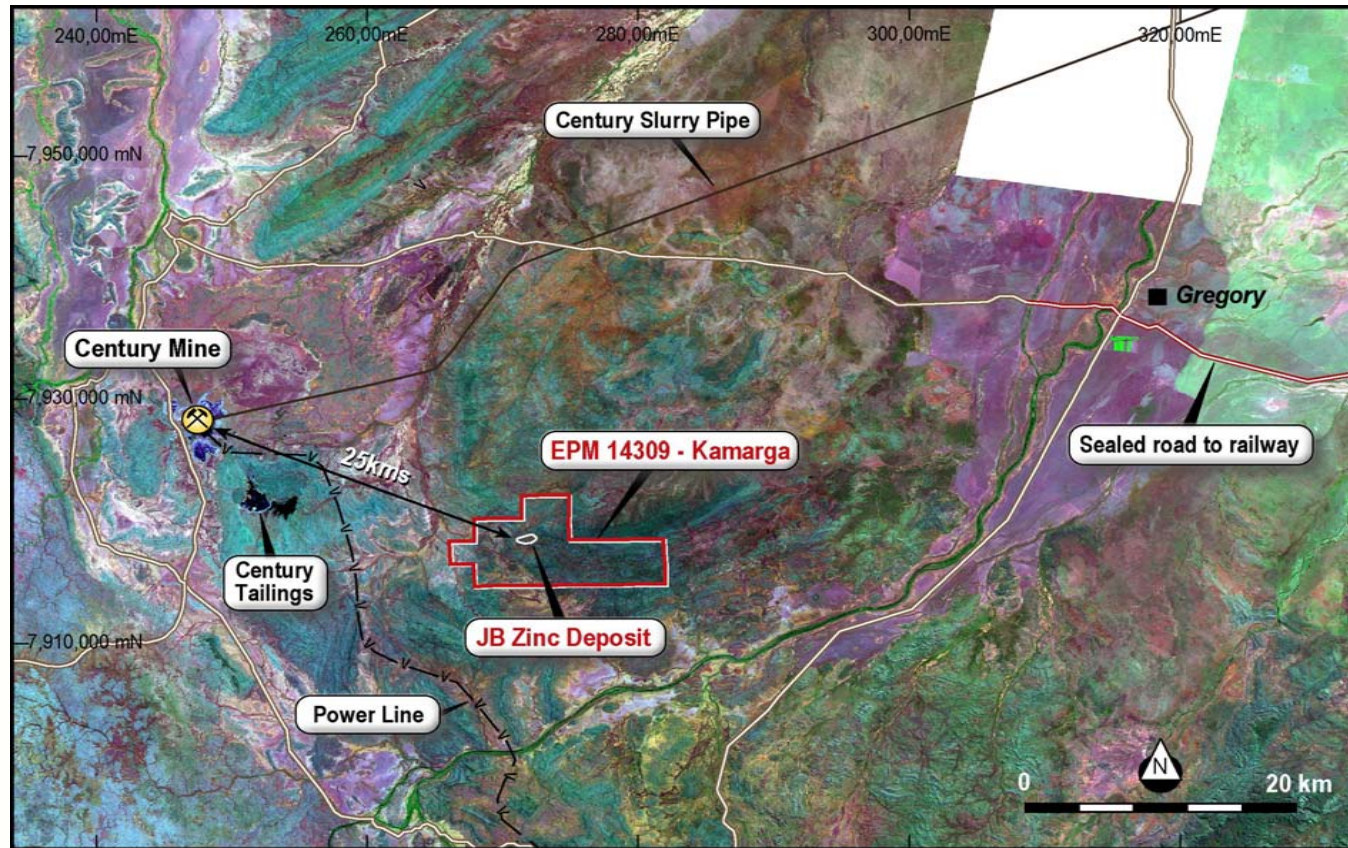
240,00mE
260,00mE
280,00mE
300,00mE
320,00mE

7,950,000 mN
Century Slurry Pipe

Gregory

Century Mine
7,930,000 mN
Sealed road to railway
25kms
EPM 14309 - Kamarga

Century Tailings
7,910,000 mN
JB Zinc Deposit

Power Line

N
0
20 km